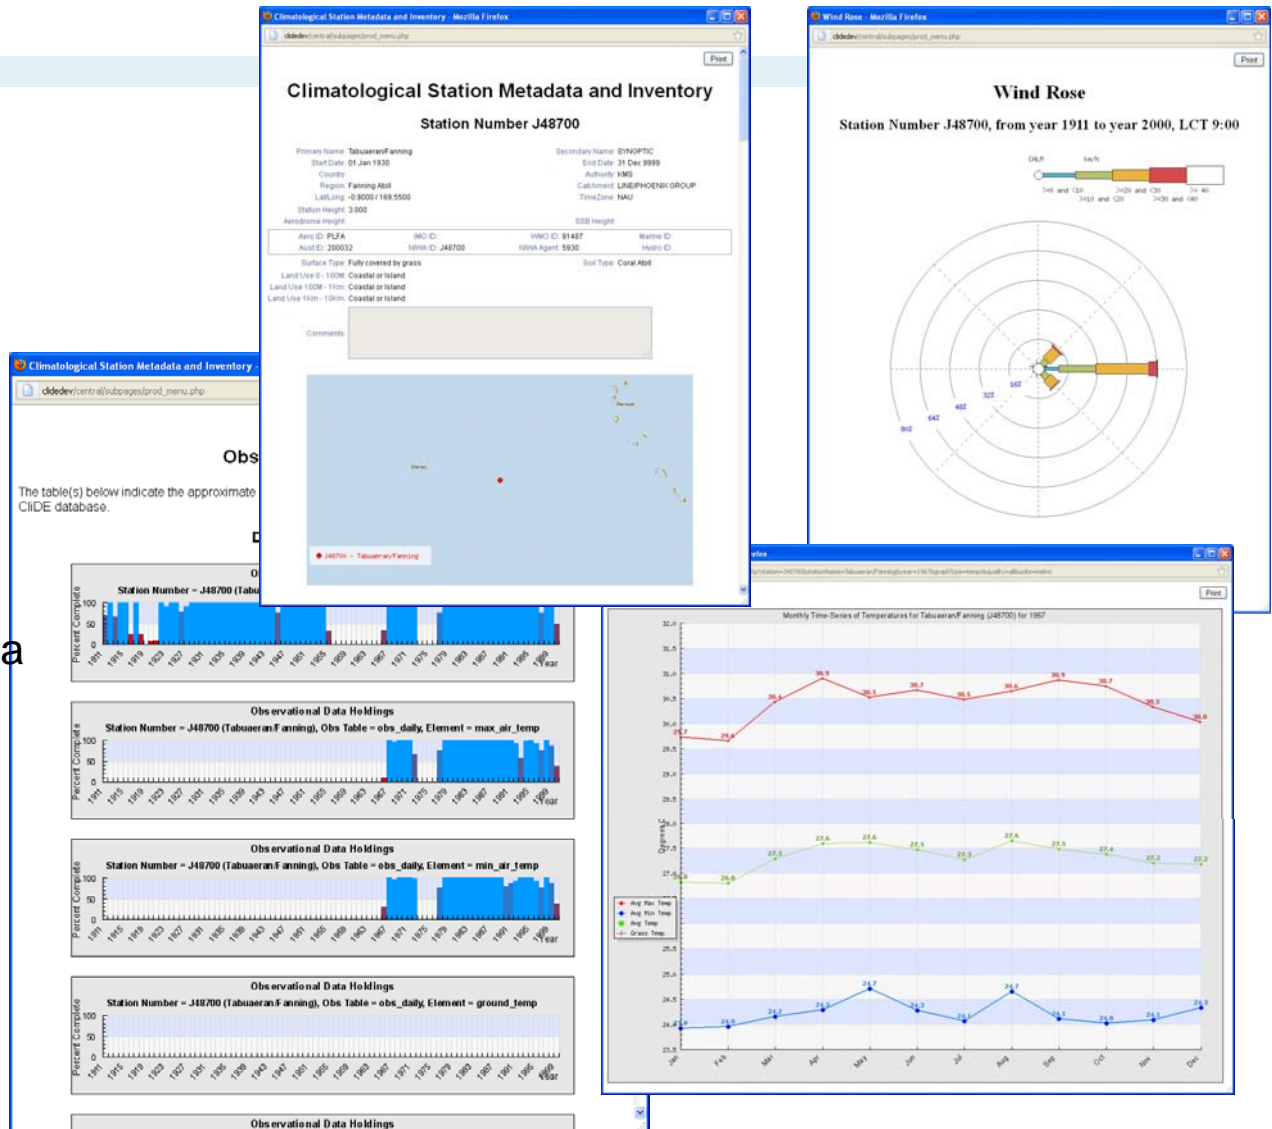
Climatological Station Metadata and Inventory - Mozilla Firefox

clidedev/central/subpages/prod_menu.php

Print

Climatological Station Metadata and Inventory

Station Number J48700

Primary Name: Tabuaeran/Fanning
Start Date: 01 Jan 1930
Country:
Region: Fanning Atoll
Lat/Long: -0.9000 / 159.5500
Station Height: 3.000
Aerodrome Height:

Secondary Name: SYNOPTIC
End Date: 31 Dec 9999
Authority: KMS
Catchment: LINE/PHOENIX GROUP
TimeZone: NAU
SSB Height:

Aero ID: PLFA
Aust ID: 200032
IMO ID:
NIWA ID: J48700
WMO ID: 91487
NIWA Agent: 5930
Marine ID:
Hydro ID:

Surface Type: Fully covered by grass
Land Use 0 - 100M: Coastal or Island
Land Use 100M - 1Km: Coastal or Island
Land Use 1Km - 10Km: Coastal or Island
Soil Type: Coral Atoll

Comments:

J48700 -- Tabuaeran/Fanning

Wind Rose - Mozilla Firefox

clidedev/central/subpages/prod_menu.php

Print

Wind Rose

Station Number J48700, from year 1911 to year 2000, LCT 9:00

CALM
km/h
>=0 and <10
>=10 and <20
>=20 and <30
>=30 and <40
>= 40

16%
32%
48%
64%
80%

Climatological Station Metadata and Inventory

clidedev/central/subpages/prod_menu.php

Obs

The table(s) below indicate the approximate CliDE database.

Station Number = J48700 (Tabu
Percent Complete
100
50
0
Year

Observational Data Holdings
Station Number = J48700 (Tabuaeran/Fanning), Obs Table = obs_daily, Element = max_air_temp
Percent Complete
100
50
0
1911 1915 1919 1923 1927 1931 1935 1939 1943 1947 1951 1955 1959 1963 1967 1971 1975 1979 1983 1987 1991 1995 1999
Year

Observational Data Holdings
Station Number = J48700 (Tabuaeran/Fanning), Obs Table = obs_daily, Element = min_air_temp
Percent Complete
100
50
0
Year

Observational Data Holdings
Station Number = J48700 (Tabuaeran/Fanning), Obs Table = obs_daily, Element = ground_temp
Percent Complete
100
50
0
Year

Observational Data Holdings

a

Print

Monthly Time-Series of Temperatures for Tabuaeran/Fanning (J48700) for 1967

Degrees C

Avg Max Temp
Avg Min Temp
Avg Temp
Grass Temp

Jan Feb Mar Apr May Jun Jul Aug Sep Oct Nov Dec